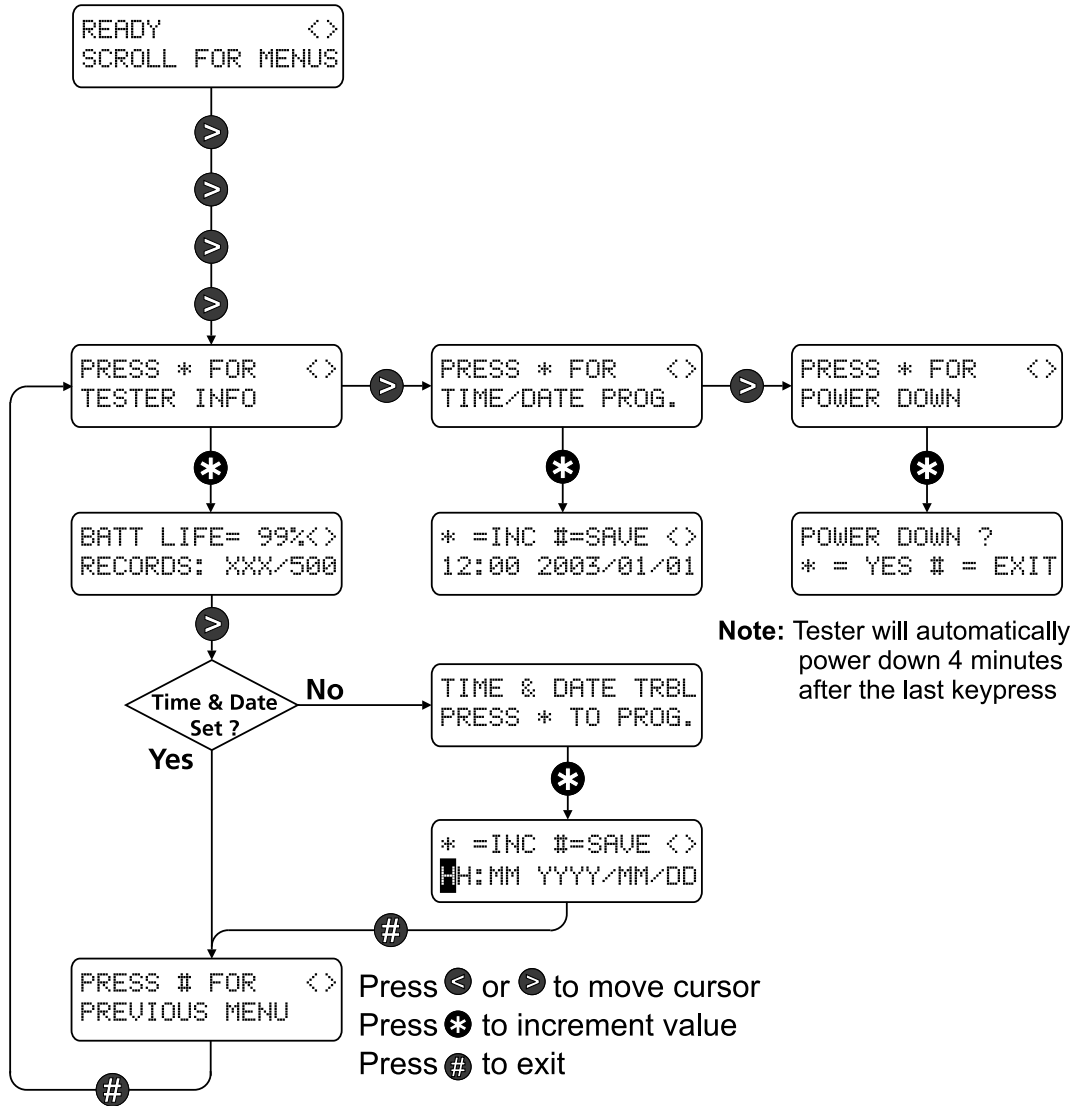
READY <>
SCROLL FOR MENUS

>

>

>

>

PRESS * FOR <>
TESTER INFO

>

PRESS * FOR <>
TIME/DATE PROG.

>

PRESS * FOR <>
POWER DOWN

*

BATT LIFE= 99%<>
RECORDS: XXX/500

*

* =INC #=SAVE <>
12:00 2003/01/01

*

POWER DOWN ?
* = YES # = EXIT

**Note:** Tester will automatically power down 4 minutes after the last keypress

>

Time & Date Set ?

No

Yes

TIME & DATE TRBL
PRESS * TO PROG.

*

* =INC #=SAVE <>
HH:MM YYYY/MM/DD

#

PRESS # FOR <>
PREVIOUS MENU

#

Press < or > to move cursor
Press * to increment value
Press # to exit